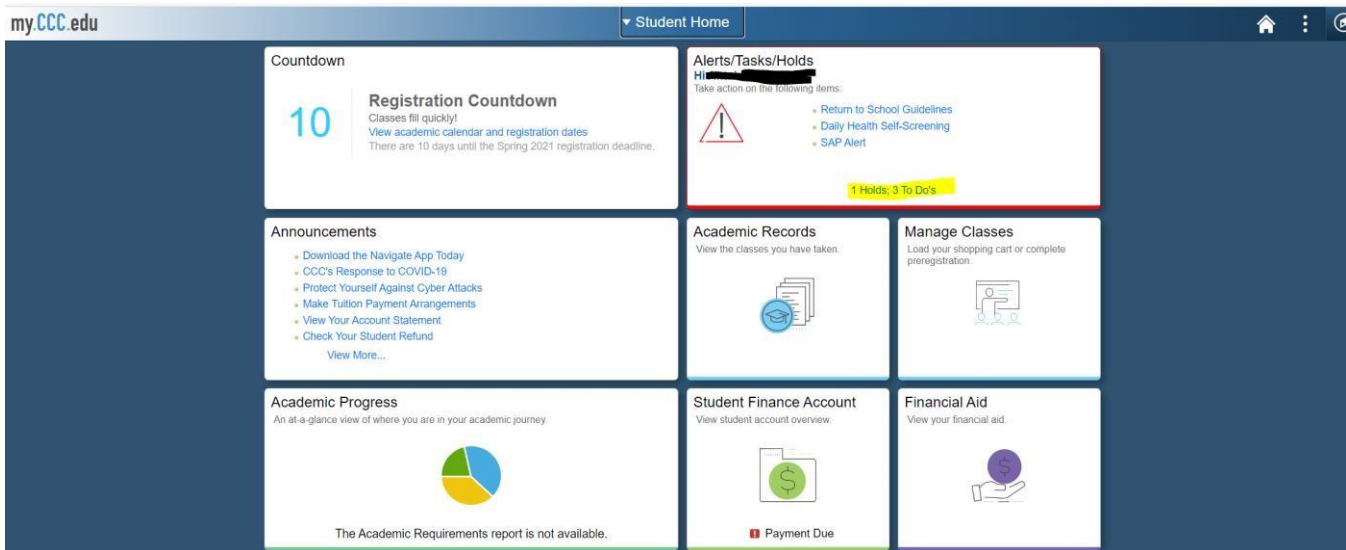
my.CCC.edu

▾ Student Home

Countdown

10

Registration Countdown
Classes fill quickly!
View academic calendar and registration dates
There are 10 days until the Spring 2021 registration deadline.

Alerts/Tasks/Holds
Hi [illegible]
Take action on the following items:
Return to School Guidelines
Daily Health Self-Screening
SAP Alert

1 Holds; 3 To Do's

Announcements
Download the Navigate App Today
CCC's Response to COVID-19
Protect Yourself Against Cyber Attacks
Make Tuition Payment Arrangements
View Your Account Statement
Check Your Student Refund
View More...

Academic Records
View the classes you have taken.

Manage Classes
Load your shopping cart or complete preregistration.

Academic Progress
An at-a-glance view of where you are in your academic journey.

The Academic Requirements report is not available.

Student Finance Account
View student account overview.

$

Payment Due

Financial Aid
View your financial aid.

$